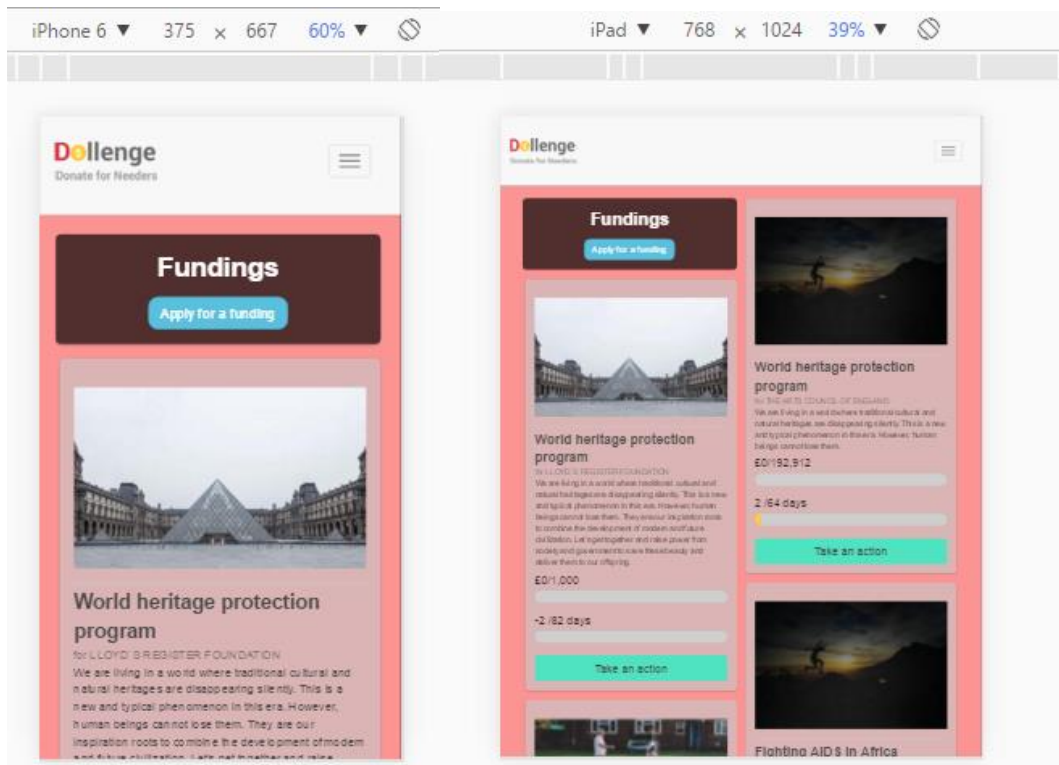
iPhone 6 ▼ 375 × 667 60% ▼

iPad ▼ 768 × 1024 39% ▼

Dollenge
Donate for Needers

Fundings

Apply for a funding

World heritage protection program

for LLOYD'S REGISTER FOUNDATION

We are living in a world where traditional cultural and natural heritages are disappearing silently. This is a new and typical phenomenon in this era. However, human beings can not lose them. They are our inspiration roots to combine the development of modern and future civilization. Let's get together and raise

Dollenge
Donate for Needers

Fundings

Apply for a funding

World heritage protection program

for LLOYD'S REGISTER FOUNDATION

We are living in a world where traditional cultural and natural heritages are disappearing silently. This is a new and typical phenomenon in this era. However, human beings cannot lose them. They are our inspiration roots to combine the development of modern and future civilization. Let's get together and raise power from society and government to save these beauty and deliver them to our offspring.

£0/1,000

-2 /62 days

Take an action

World heritage protection program

for THE ARTS COUNCIL OF ENGLAND

We are living in a world where traditional cultural and natural heritages are disappearing silently. This is a new and typical phenomenon in this era. However, human beings cannot lose them.

£0/192,912

2 /64 days

Take an action

Fighting AIDS in Africa